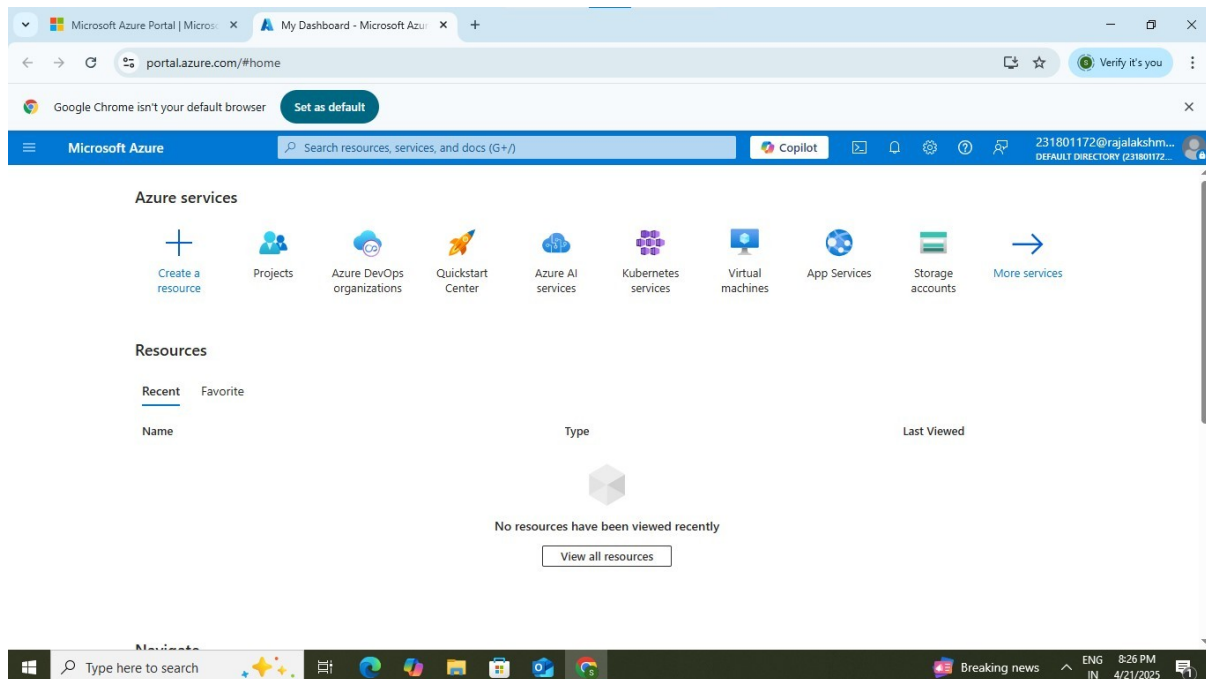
Microsoft Azure Portal | Micros
My Dashboard - Microsoft Azu
portal.azure.com/#home
Verify it's you
Google Chrome isn't your default browser
Set as default
Microsoft Azure
Search resources, services, and docs (G+/)
Copilot
231801172@rajalakshm...
DEFAULT DIRECTORY (231801172...

Azure services

Create a resource
Projects
Azure DevOps organizations
Quickstart Center
Azure AI services
Kubernetes services
Virtual machines
App Services
Storage accounts
More services

Resources

Recent
Favorite

| Name | Type | Last Viewed |
|---|---|---|

No resources have been viewed recently
View all resources

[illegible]

Type here to search
Breaking news
ENG IN
8:26 PM
4/21/2025